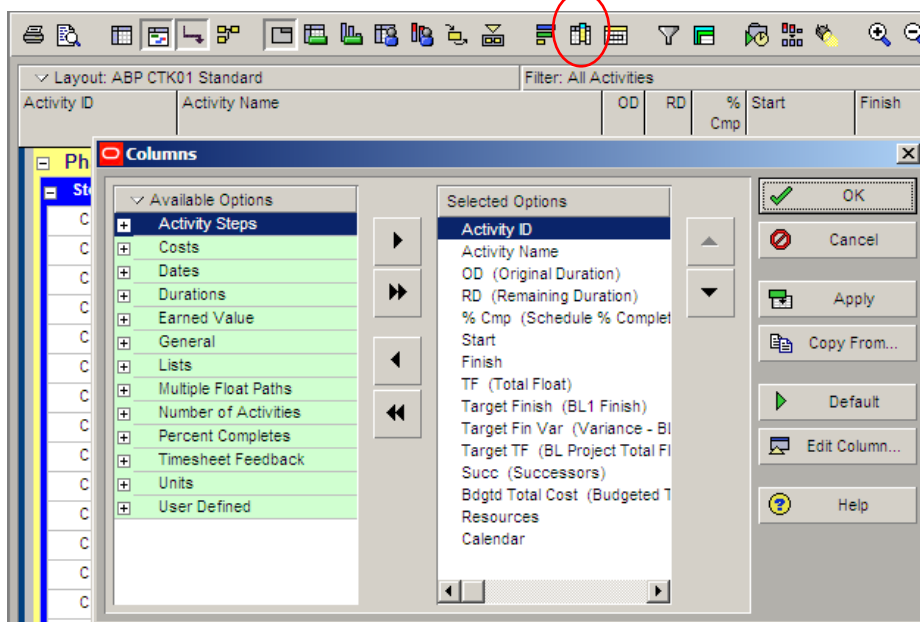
Layout: ABP CTK01 Standard
Filter: All Activities

| Activity ID | Activity Name | OD | RD | % Cmp | Start | Finish |
|---|---|---|---|---|---|---|

Ph
St
C
C
C
C
C
C
C
C
C
C
C
C
C
C
C
C

Columns

Available Options
Activity Steps
Costs
Dates
Durations
Earned Value
General
Lists
Multiple Float Paths
Number of Activities
Percent Completes
Timesheet Feedback
Units
User Defined

Selected Options
Activity ID
Activity Name
OD (Original Duration)
RD (Remaining Duration)
% Cmp (Schedule % Complet
Start
Finish
TF (Total Float)
Target Finish (BL1 Finish)
Target Fin Var (Variance - Bl
Target TF (BL Project Total Fl
Succ (Successors)
Bdgtd Total Cost (Budgeted T
Resources
Calendar

OK
Cancel
Apply
Copy From...
Default
Edit Column...
Help